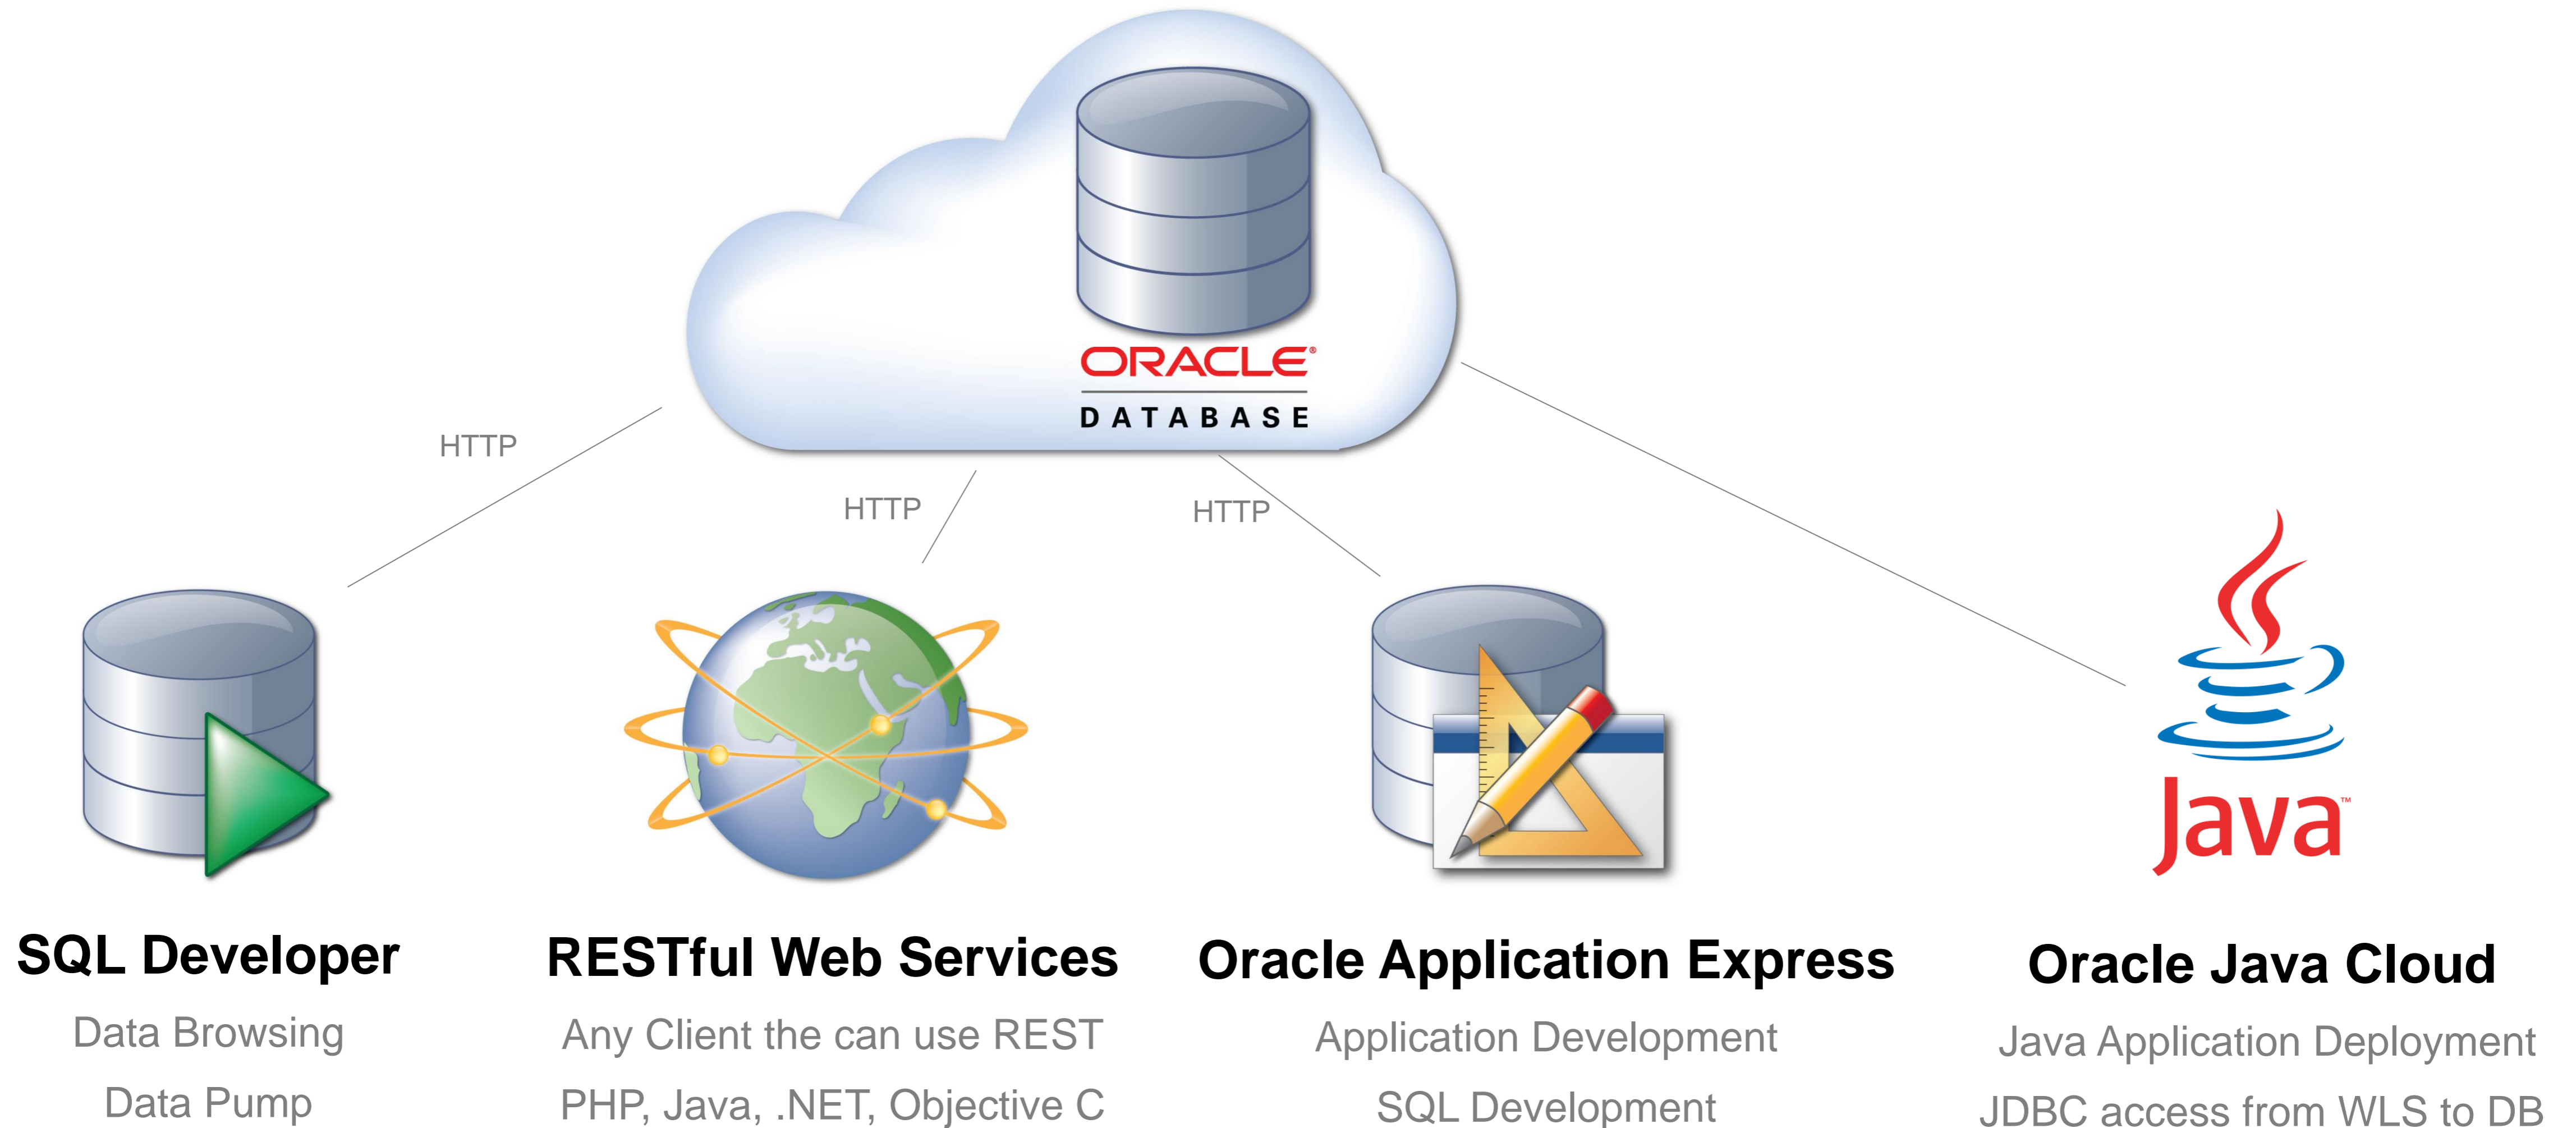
ORACLE®
DATABASE

HTTP

HTTP

HTTP

Java™

SQL Developer

Data Browsing

Data Pump

RESTful Web Services

Any Client the can use REST

PHP, Java, .NET, Objective C

Oracle Application Express

Application Development

SQL Development

Oracle Java Cloud

Java Application Deployment

JDBC access from WLS to DB